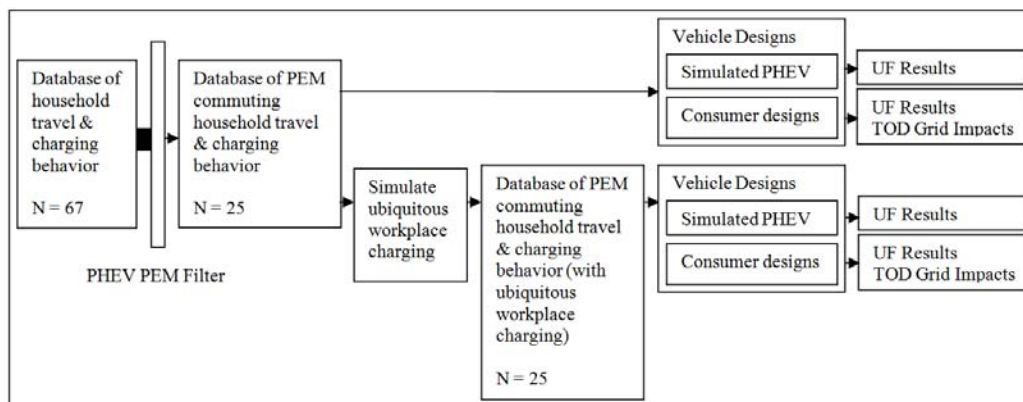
Database of household travel & charging behavior

N = 67

PHEV PEM Filter

Database of PEM commuting household travel & charging behavior

N = 25

Vehicle Designs

Simulated PHEV

Consumer designs

UF Results

UF Results
TOD Grid Impacts

Simulate ubiquitous workplace charging

Database of PEM commuting household travel & charging behavior (with ubiquitous workplace charging)

N = 25

Vehicle Designs

Simulated PHEV

Consumer designs

UF Results

UF Results
TOD Grid Impacts